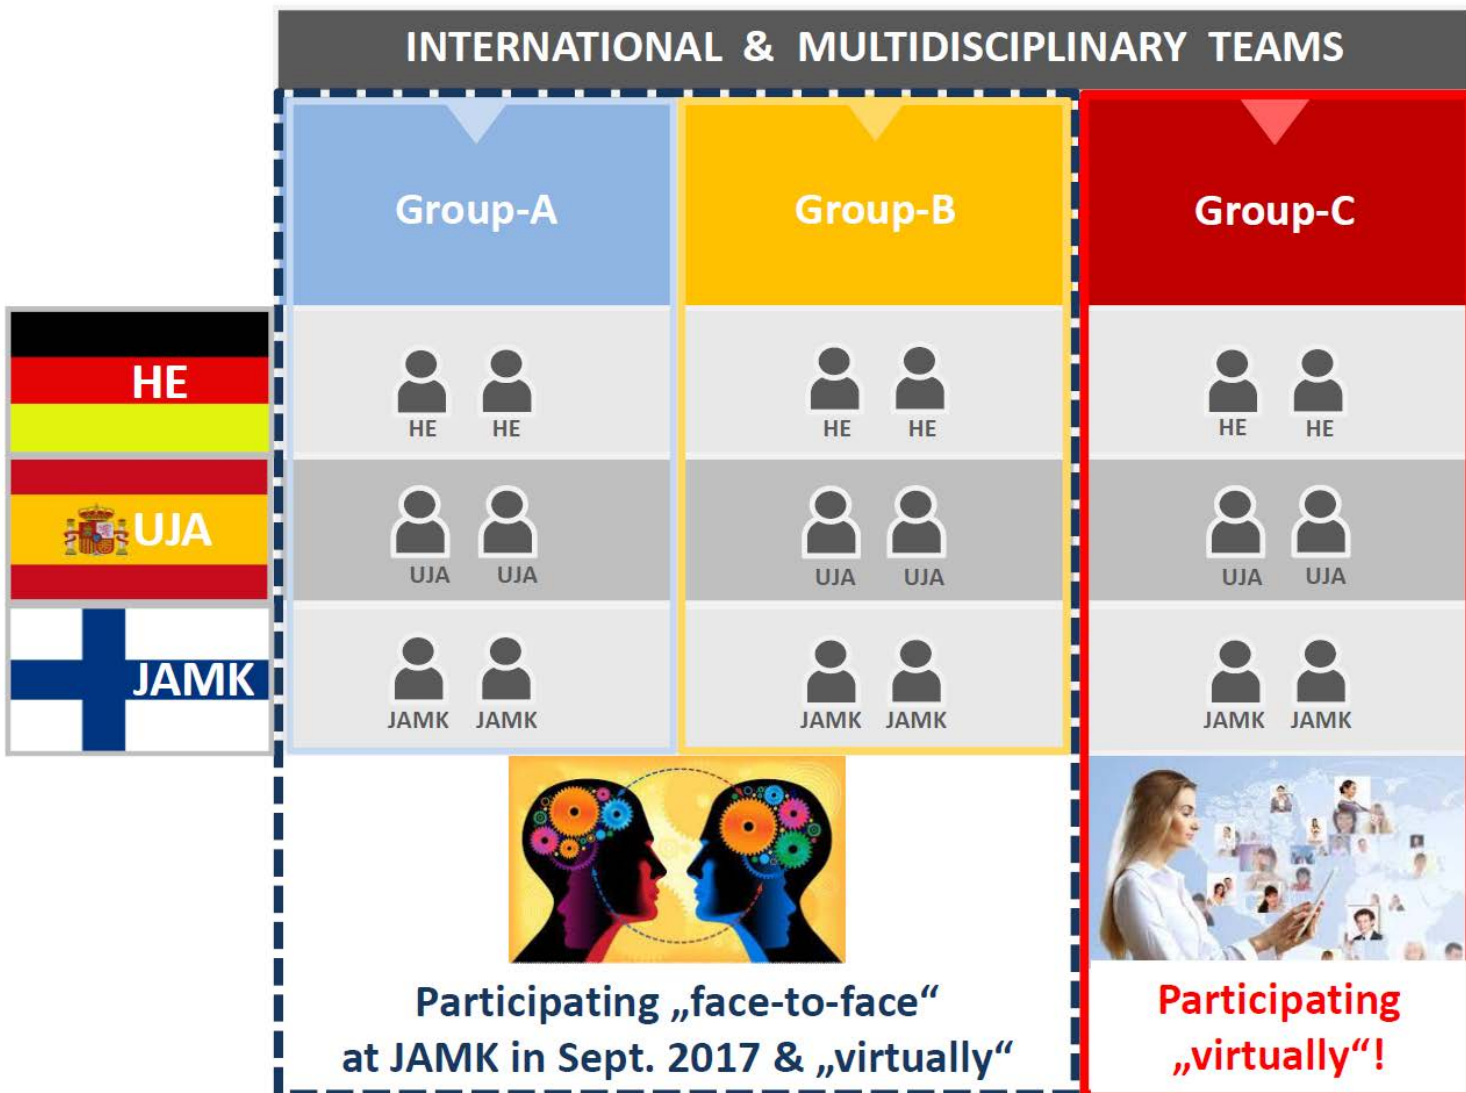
INTERNATIONAL & MULTIDISCIPLINARY TEAMS

HE

UJA

JAMK

| Group-A | | Group-B | | Group-C | |
|---|---|---|---|---|---|
| HE | HE | HE | HE | HE | HE |
| UJA | UJA | UJA | UJA | UJA | UJA |
| JAMK | JAMK | JAMK | JAMK | JAMK | JAMK |

Participating „face-to-face“ at JAMK in Sept. 2017 & „virtually“

Participating „virtually“!